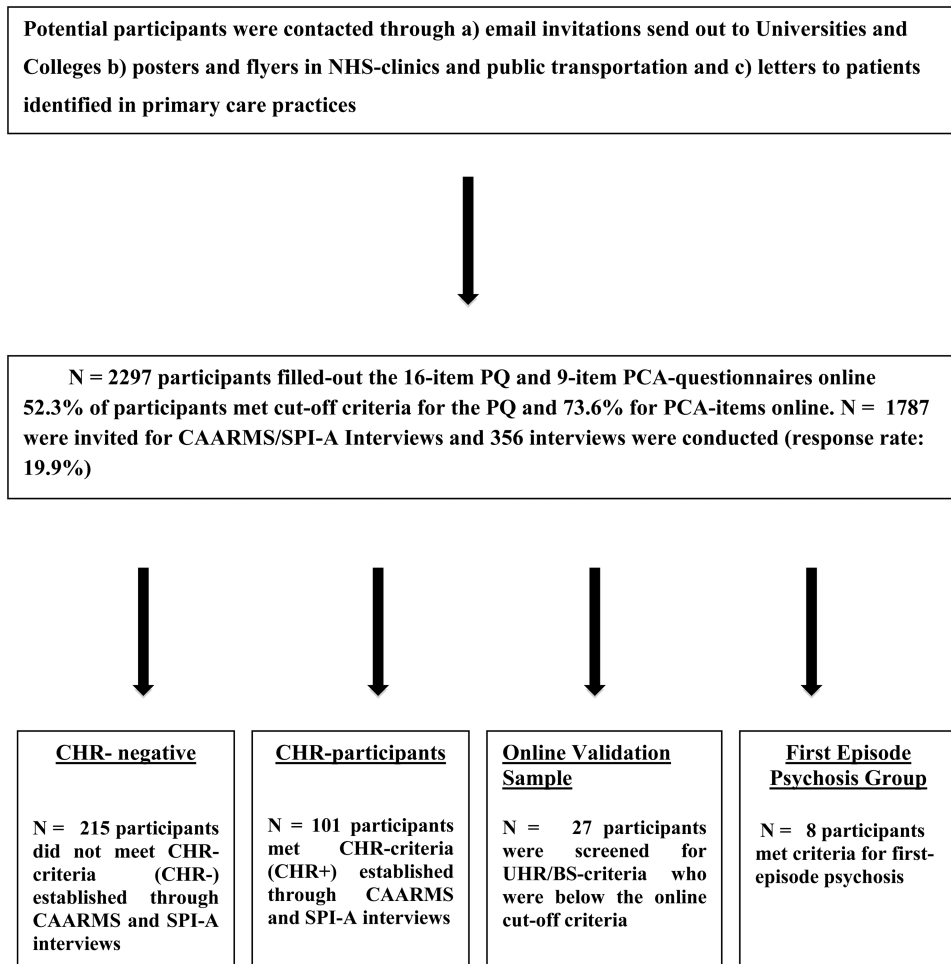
Potential participants were contacted through a) email invitations send out to Universities and Colleges b) posters and flyers in NHS-clinics and public transportation and c) letters to patients identified in primary care practices

N = 2297 participants filled-out the 16-item PQ and 9-item PCA-questionnaires online 52.3% of participants met cut-off criteria for the PQ and 73.6% for PCA-items online. N = 1787 were invited for CAARMS/SPI-A Interviews and 356 interviews were conducted (response rate: 19.9%)

CHR- negative

N = 215 participants did not meet CHR-criteria (CHR-) established through CAARMS and SPI-A interviews

CHR-participants

N = 101 participants met CHR-criteria (CHR+) established through CAARMS and SPI-A interviews

Online Validation Sample

N = 27 participants were screened for UHR/BS-criteria who were below the online cut-off criteria

First Episode Psychosis Group

N = 8 participants met criteria for first-episode psychosis